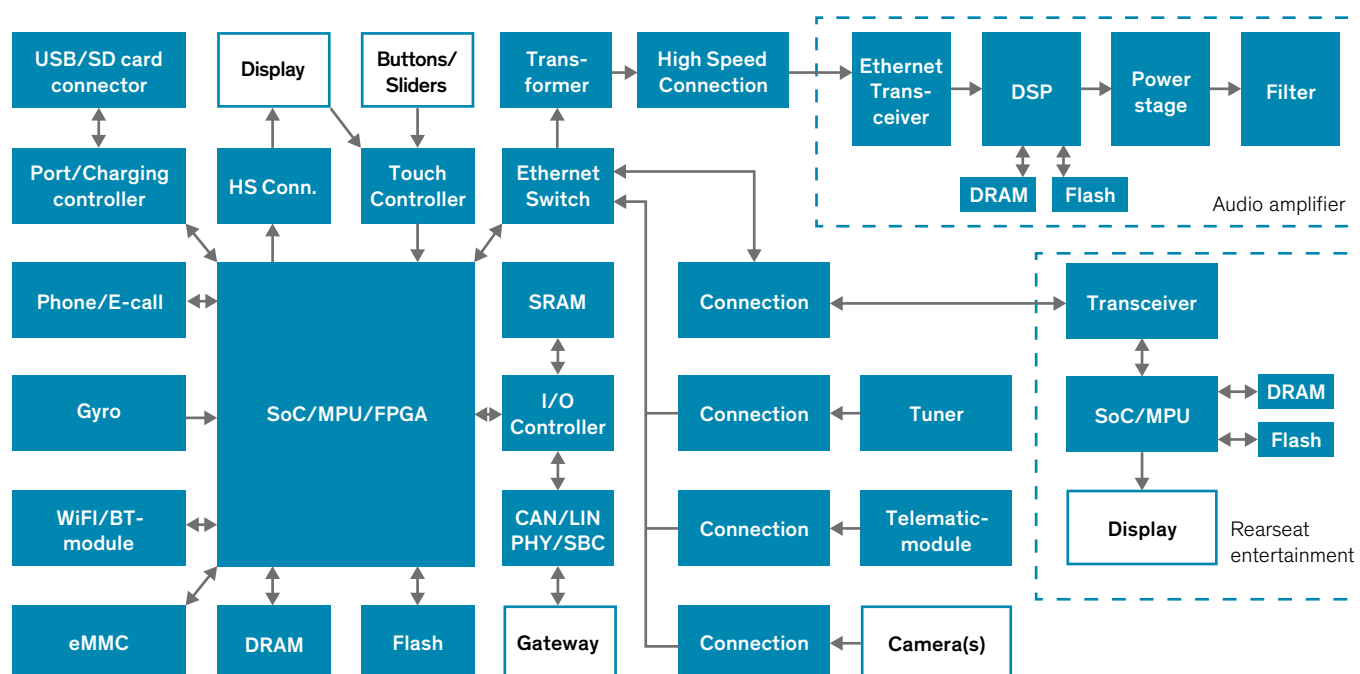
USB/SD card connector

Display

Buttons/ Sliders

Transformer

High Speed Connection

Ethernet Transceiver

DSP

Power stage

Filter

Port/Charging controller

HS Conn.

Touch Controller

Ethernet Switch

DRAM

Flash

Audio amplifier

Phone/E-call

SoC/MPU/FPGA

SRAM

Connection

Transceiver

Gyro

I/O Controller

Connection

Tuner

SoC/MPU

DRAM

Flash

WiFI/BT-module

CAN/LIN PHY/SBC

Connection

Telematic-module

Display

Rearseat entertainment

eMMC

DRAM

Flash

Gateway

Connection

Camera(s)